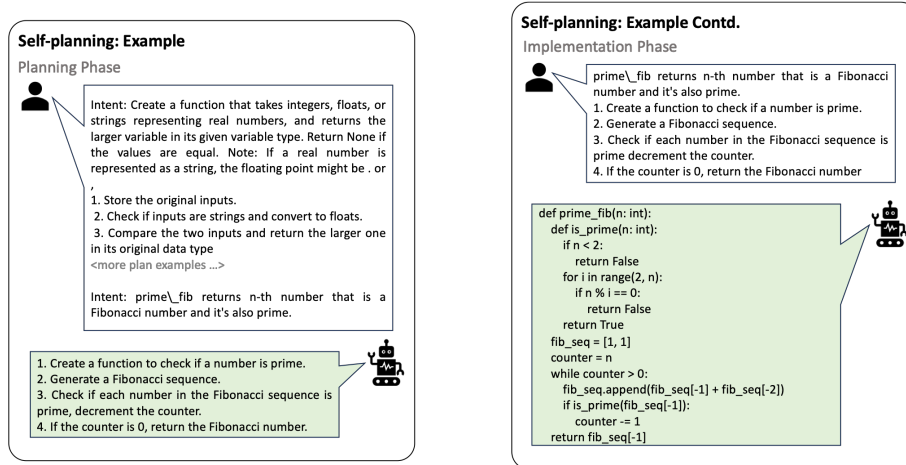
Self-planning: Example

Planning Phase

Intent: Create a function that takes integers, floats, or strings representing real numbers, and returns the larger variable in its given variable type. Return None if the values are equal. Note: If a real number is represented as a string, the floating point might be . or ,

1. Store the original inputs.
2. Check if inputs are strings and convert to floats.
3. Compare the two inputs and return the larger one in its original data type
<more plan examples ...>

Intent: prime\_fib returns n-th number that is a Fibonacci number and it's also prime.

1. Create a function to check if a number is prime.
2. Generate a Fibonacci sequence.
3. Check if each number in the Fibonacci sequence is prime, decrement the counter.
4. If the counter is 0, return the Fibonacci number.

Self-planning: Example Contd.

Implementation Phase

prime\_fib returns n-th number that is a Fibonacci number and it's also prime.
1. Create a function to check if a number is prime.
2. Generate a Fibonacci sequence.
3. Check if each number in the Fibonacci sequence is prime decrement the counter.
4. If the counter is 0, return the Fibonacci number

def prime_fib(n: int):
def is_prime(n: int):
if n < 2:
return False
for i in range(2, n):
if n % i == 0:
return False
return True
fib_seq = [1, 1]
counter = n
while counter > 0:
fib_seq.append(fib_seq[-1] + fib_seq[-2])
if is_prime(fib_seq[-1]):
counter -= 1
return fib_seq[-1]